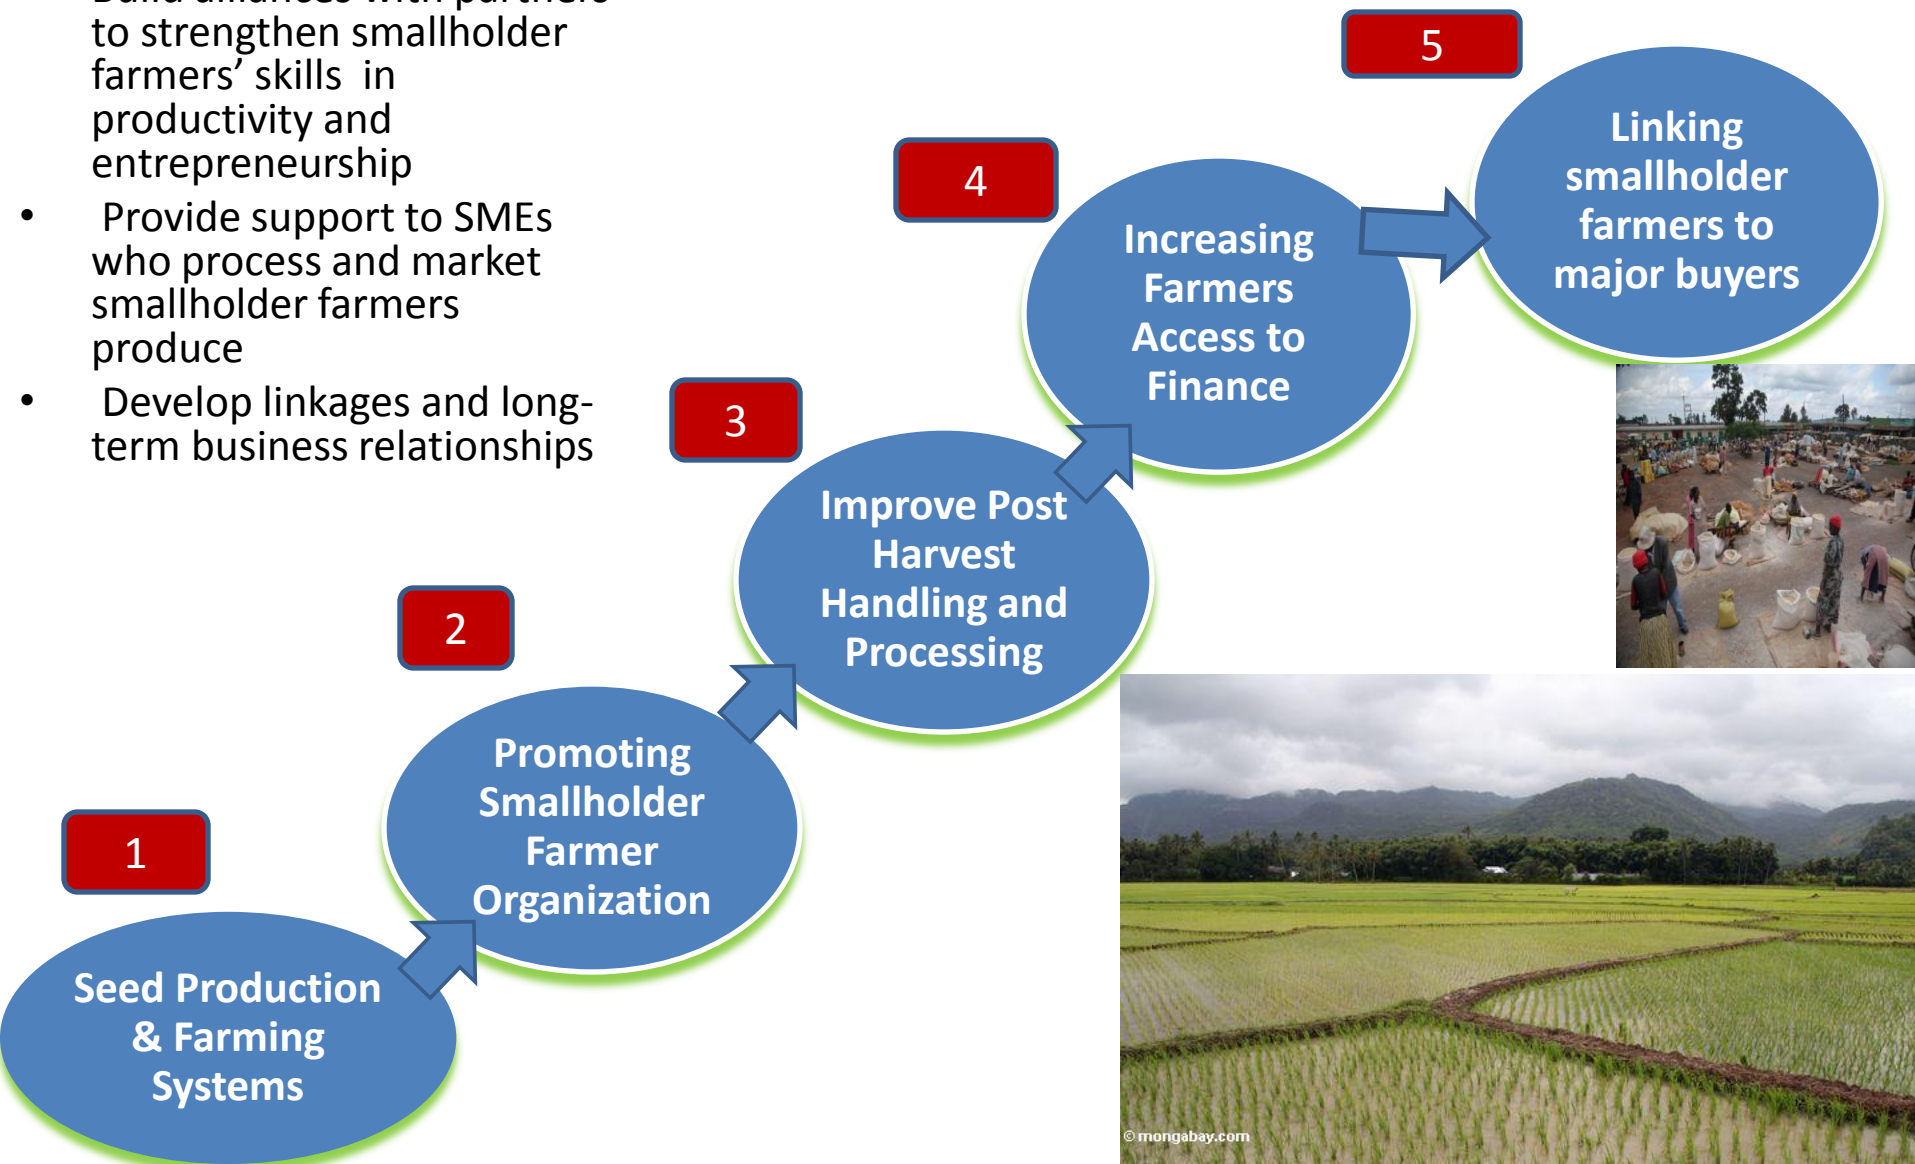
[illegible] to strengthen smallholder farmers’ skills in productivity and entrepreneurship

- Provide support to SMEs who process and market smallholder farmers produce
- Develop linkages and long-term business relationships

5

Linking smallholder farmers to major buyers

4

Increasing Farmers Access to Finance

3

Improve Post Harvest Handling and Processing

2

Promoting Smallholder Farmer Organization

1

Seed Production & Farming Systems

© mongabay.com